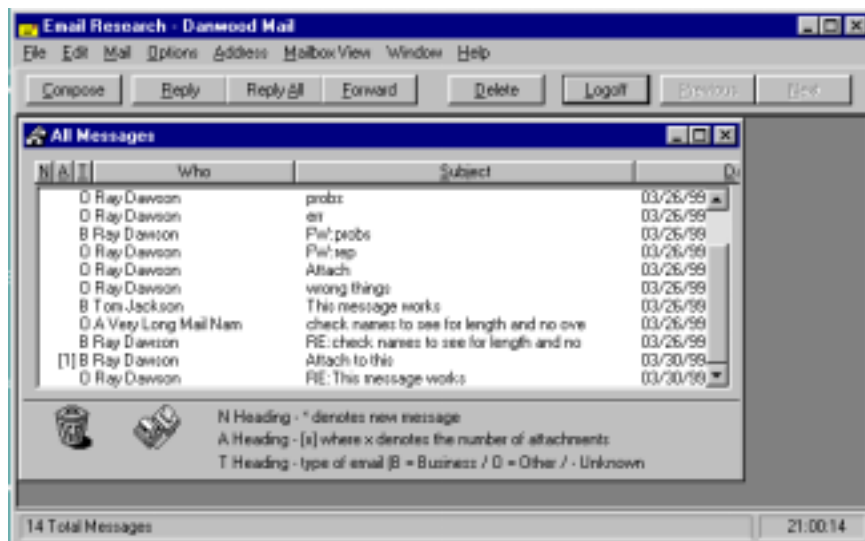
Email Research - Danwood Mail

File Edit Mail Options Address Mailbox View Window Help

Compose Reply Reply All Forward Delete Logoff Previous Next

All Messages

| N | A | T | Who | Subject | D |
|---|---|---|---|---|---|
| | | O | Ray Dawson | probs | 03/26/99 |
| | | O | Ray Dawson | err | 03/26/99 |
| | | B | Ray Dawson | Fw:probs | 03/26/99 |
| | | O | Ray Dawson | Fw:sep | 03/26/99 |
| | | O | Ray Dawson | Attach | 03/26/99 |
| | | O | Ray Dawson | wrong things | 03/26/99 |
| | | B | Tom Jackson | This message works | 03/26/99 |
| | | O | A Very Long Mail Nam | check names to see for length and no ove | 03/26/99 |
| | | B | Ray Dawson | RE:check names to see for length and no | 03/26/99 |
| | [1] | B | Ray Dawson | Attach to this | 03/30/99 |
| | | O | Ray Dawson | RE:This message works | 03/30/99 |

N Heading - * denotes new message
A Heading - [x] where x denotes the number of attachments
T Heading - type of email [B = Business / O = Other / - Unknown

14 Total Messages

21:00:14